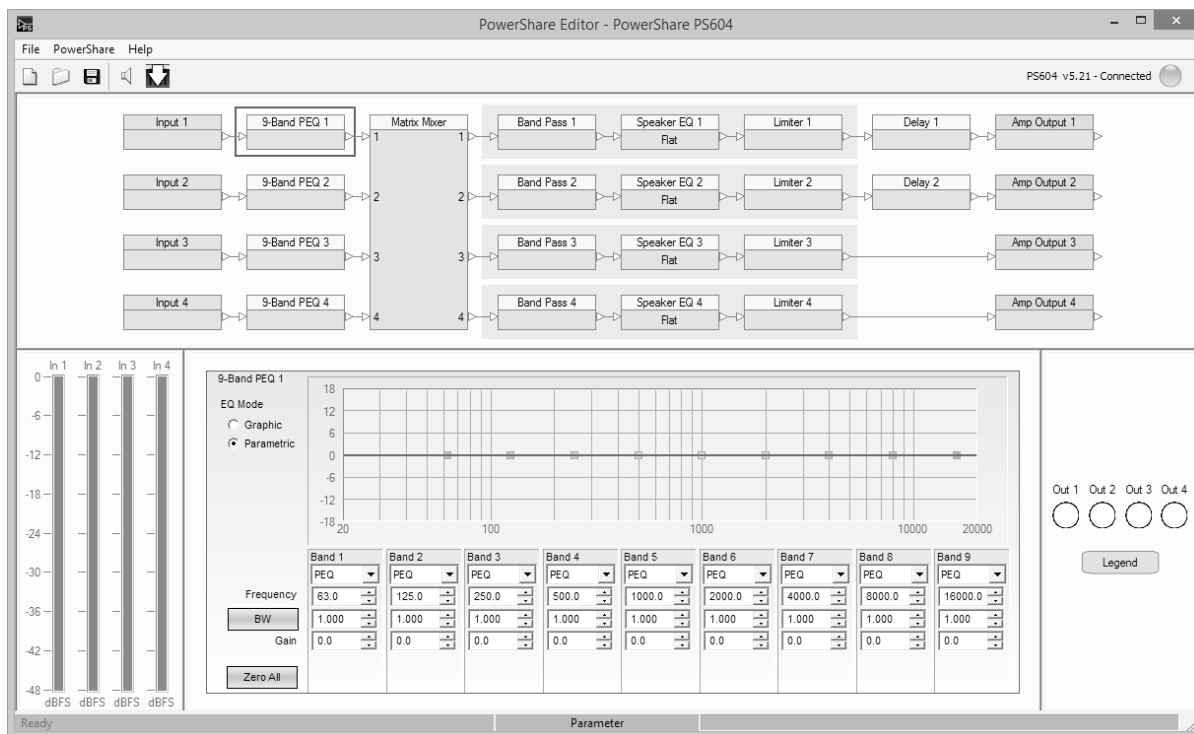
PowerShare Editor - PowerShare PS604

File PowerShare Help

PS604 v5.21 - Connected

Input 1
9-Band PEQ 1
Matrix Mixer
1
1
Band Pass 1
Speaker EQ 1
Flat
Limiter 1
Delay 1
Amp Output 1

Input 2
9-Band PEQ 2
2
2
Band Pass 2
Speaker EQ 2
Flat
Limiter 2
Delay 2
Amp Output 2

Input 3
9-Band PEQ 3
3
3
Band Pass 3
Speaker EQ 3
Flat
Limiter 3
Amp Output 3

Input 4
9-Band PEQ 4
4
4
Band Pass 4
Speaker EQ 4
Flat
Limiter 4
Amp Output 4

In 1 In 2 In 3 In 4
0
-6
-12
-18
-24
-30
-36
-42
-48
dBFS dBFS dBFS dBFS

9-Band PEQ 1
EQ Mode
Graphic
Parametric

18
12
6
0
-6
-12
-18
20
100
1000
10000
20000

| | Band 1 | Band 2 | Band 3 | Band 4 | Band 5 | Band 6 | Band 7 | Band 8 | Band 9 |
|---|---|---|---|---|---|---|---|---|---|
| | PEQ | PEQ | PEQ | PEQ | PEQ | PEQ | PEQ | PEQ | PEQ |
| Frequency | 63.0 | 125.0 | 250.0 | 500.0 | 1000.0 | 2000.0 | 4000.0 | 8000.0 | 16000.0 |
| BW | 1.000 | 1.000 | 1.000 | 1.000 | 1.000 | 1.000 | 1.000 | 1.000 | 1.000 |
| Gain | 0.0 | 0.0 | 0.0 | 0.0 | 0.0 | 0.0 | 0.0 | 0.0 | 0.0 |

Zero All

Out 1 Out 2 Out 3 Out 4

Legend

Ready
Parameter